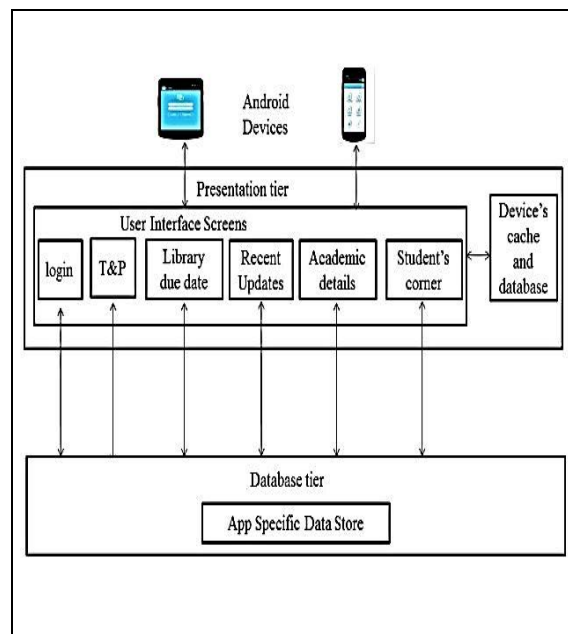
Android Devices

Presentation tier

User Interface Screens

login

T&P

Library due date

Recent Updates

Academic details

Student's corner

Device's cache and database

Database tier

App Specific Data Store